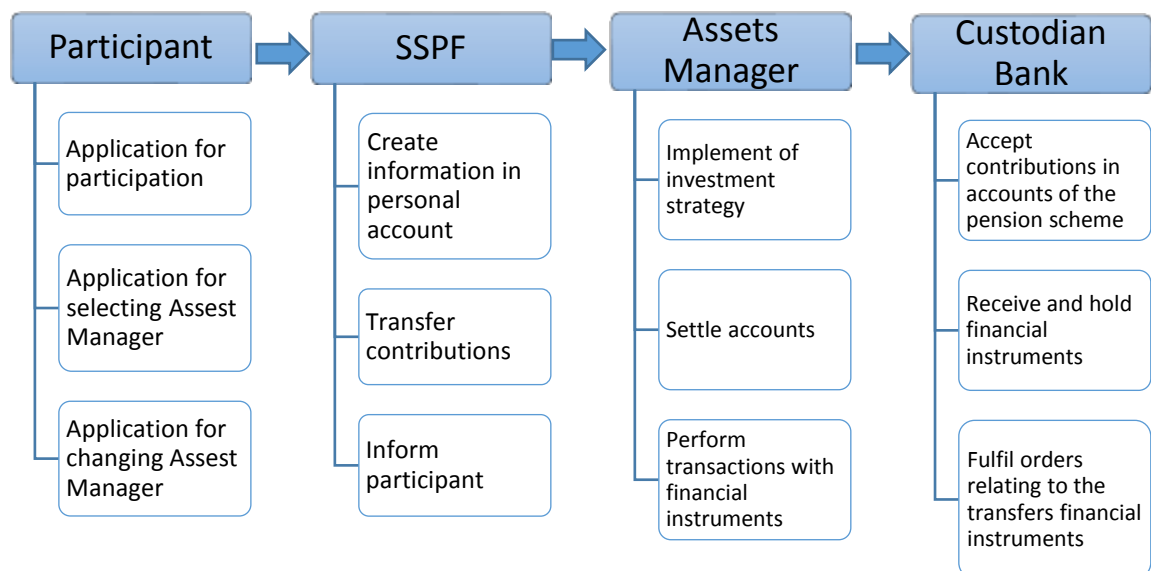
Participant

Application for participation

Application for selecting Assest Manager

Application for changing Assest Manager

SSPF

Create information in personal account

Transfer contributions

Inform participant

Assets Manager

Implement of investment strategy

Settle accounts

Perform transactions with financial instruments

Custodian Bank

Accept contributions in accounts of the pension scheme

Receive and hold financial instruments

Fulfil orders relating to the transfers financial instruments